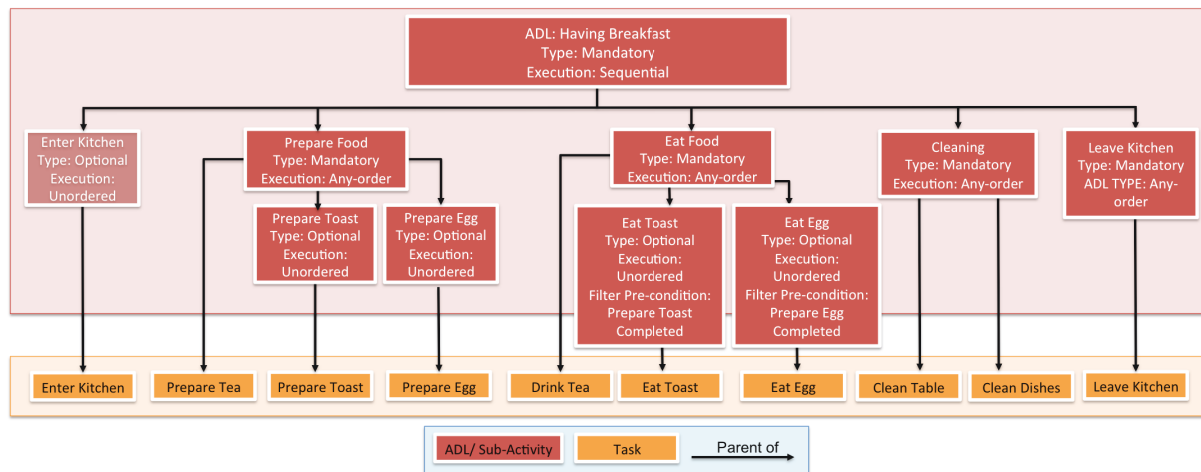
ADL: Having Breakfast
Type: Mandatory
Execution: Sequential

Enter Kitchen
Type: Optional
Execution: Unordered

Prepare Food
Type: Mandatory
Execution: Any-order

Prepare Toast
Type: Optional
Execution: Unordered

Prepare Egg
Type: Optional
Execution: Unordered

Eat Food
Type: Mandatory
Execution: Any-order

Eat Toast
Type: Optional
Execution: Unordered
Filter Pre-condition: Prepare Toast Completed

Eat Egg
Type: Optional
Execution: Unordered
Filter Pre-condition: Prepare Egg Completed

Cleaning
Type: Mandatory
Execution: Any-order

Leave Kitchen
Type: Mandatory
ADL TYPE: Any-order

Enter Kitchen
Prepare Tea
Prepare Toast
Prepare Egg
Drink Tea
Eat Toast
Eat Egg
Clean Table
Clean Dishes
Leave Kitchen

ADL/ Sub-Activity
Task
Parent of